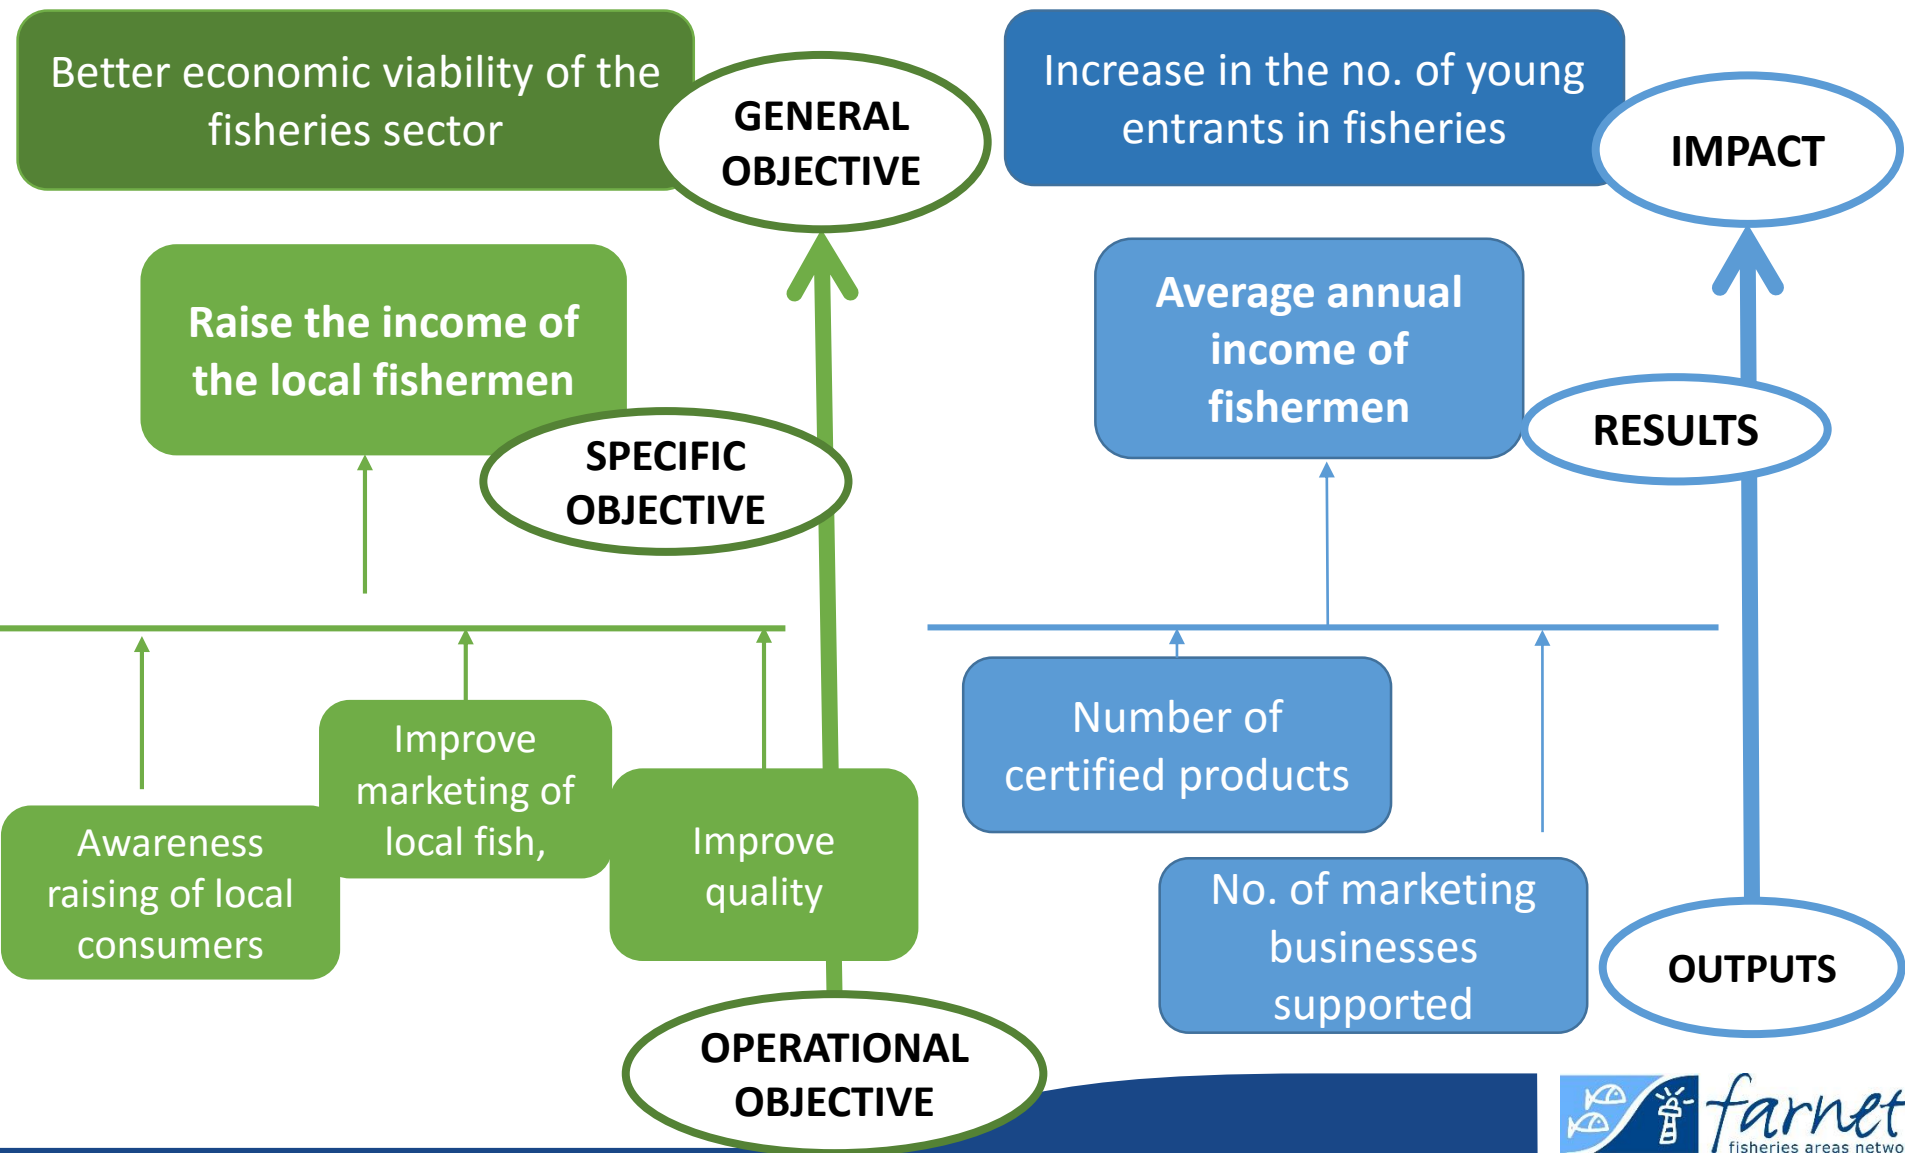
Better economic viability of the fisheries sector

GENERAL OBJECTIVE

Increase in the no. of young entrants in fisheries

IMPACT

Raise the income of the local fishermen

SPECIFIC OBJECTIVE

Average annual income of fishermen

RESULTS

Improve marketing of local fish,

Awareness raising of local consumers

Improve quality

Number of certified products

No. of marketing businesses supported

OUTPUTS

OPERATIONAL OBJECTIVE

farnet
fisheries areas netwo